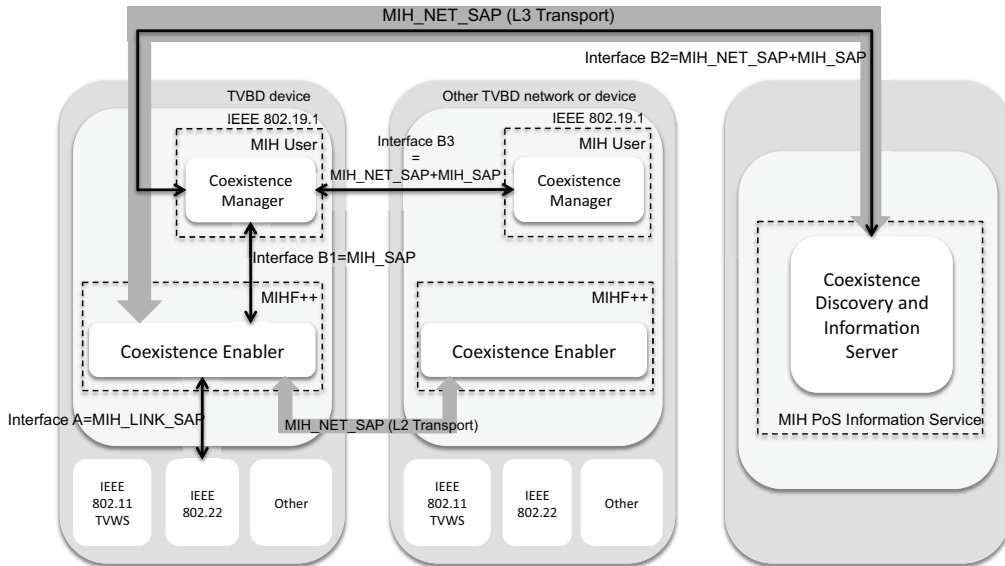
MIH_NET_SAP (L3 Transport)

Interface B2=MIH_NET_SAP+MIH_SAP

TVBD device

IEEE 802.19.1

MIH User

Coexistence Manager

Other TVBD network or device

IEEE 802.19.1

MIH User

Coexistence Manager

Interface B3 = MIH_NET_SAP+MIH_SAP

Interface B1=MIH_SAP

MIHF++

Coexistence Enabler

MIHF++

Coexistence Enabler

Coexistence Discovery and Information Server

MIH PoS Information Service

Interface A=MIH_LINK_SAP

MIH_NET_SAP (L2 Transport)

IEEE 802.11 TVWS

IEEE 802.22

Other

IEEE 802.11 TVWS

IEEE 802.22

Other